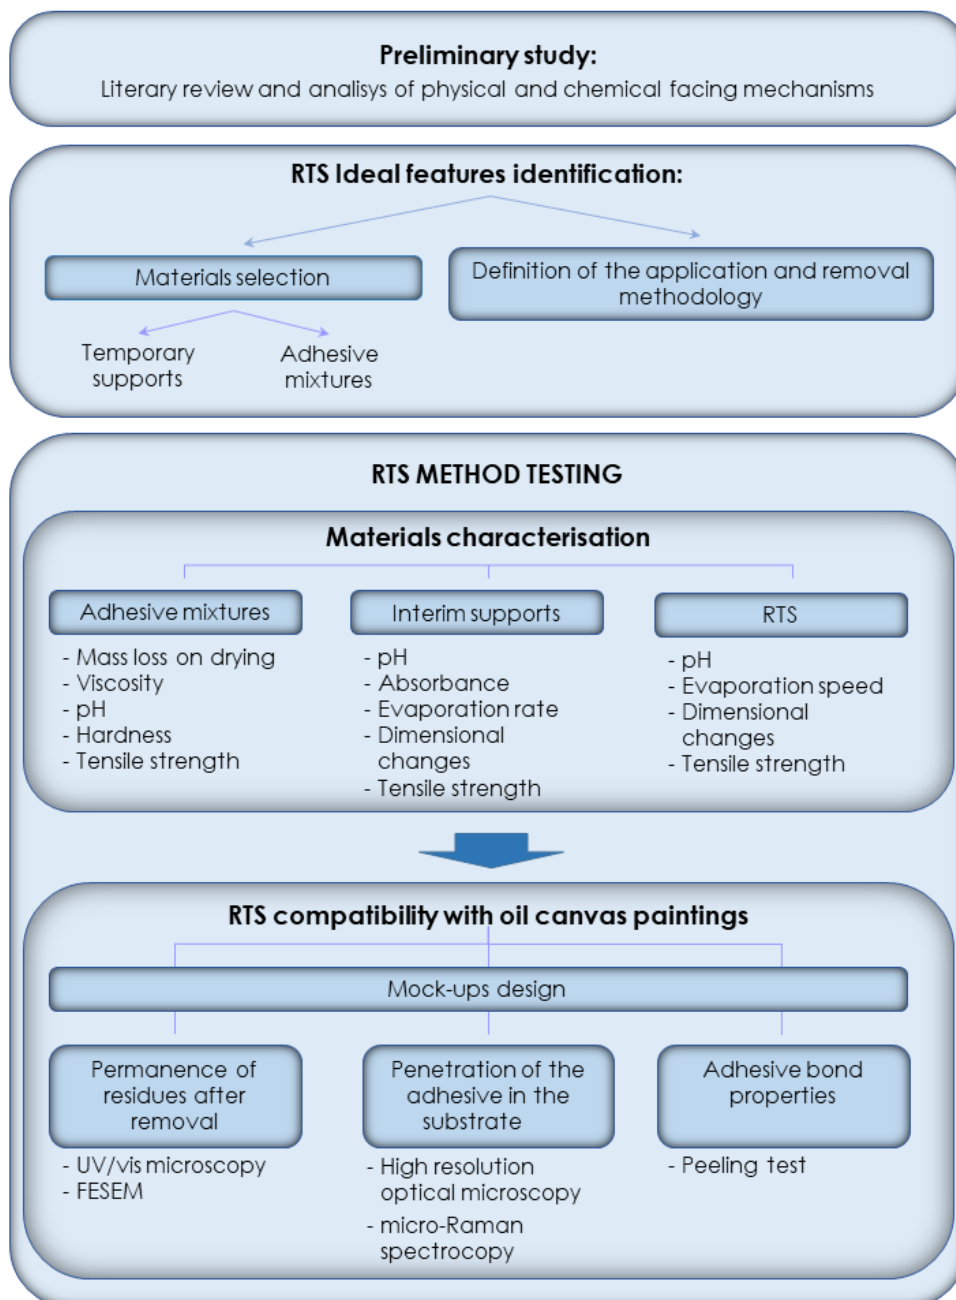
Preliminary study:
Literary review and analisys of physical and chemical facing mechanisms

RTS Ideal features identification:

Materials selection

Definition of the application and removal methodology

Temporary supports

Adhesive mixtures

RTS METHOD TESTING

Materials characterisation

Adhesive mixtures
- Mass loss on drying
- Viscosity
- pH
- Hardness
- Tensile strength

Interim supports
- pH
- Absorbance
- Evaporation rate
- Dimensional changes
- Tensile strength

RTS
- pH
- Evaporation speed
- Dimensional changes
- Tensile strength

RTS compatibility with oil canvas paintings

Mock-ups design

Permanence of residues after removal
- UV/vis microscopy
- FESEM

Penetration of the adhesive in the substrate
- High resolution optical microscopy
- micro-Raman spectrocopy

Adhesive bond properties
- Peeling test